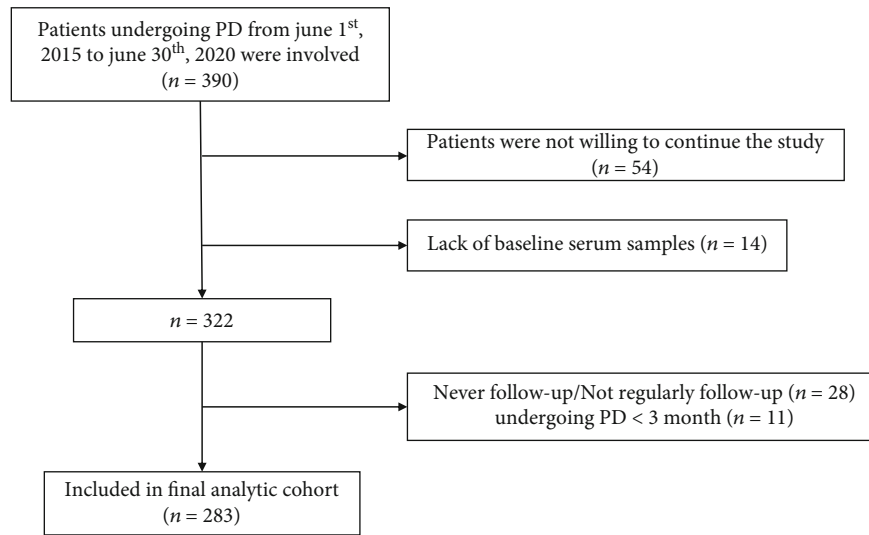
Patients undergoing PD from june 1$^{st}$, 2015 to june 30$^{th}$, 2020 were involved ($n = 390$)

Patients were not willing to continue the study ($n = 54$)

Lack of baseline serum samples ($n = 14$)

$n = 322$

Never follow-up/Not regularly follow-up ($n = 28$)
undergoing PD < 3 month ($n = 11$)

Included in final analytic cohort ($n = 283$)